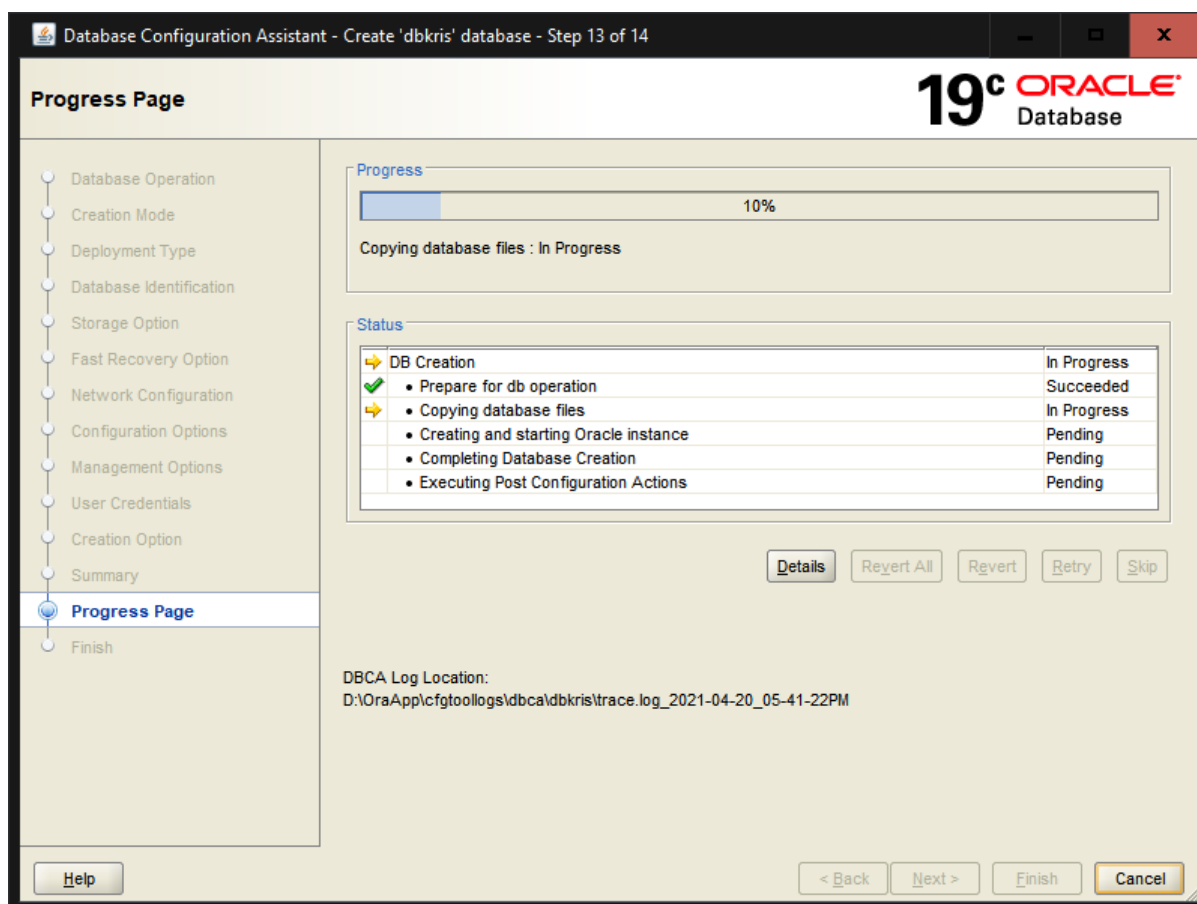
Database Configuration Assistant - Create 'dbkris' database - Step 13 of 14

Progress Page

19c ORACLE Database

Database Operation
Creation Mode
Deployment Type
Database Identification
Storage Option
Fast Recovery Option
Network Configuration
Configuration Options
Management Options
User Credentials
Creation Option
Summary
Progress Page
Finish

Progress

10%

Copying database files : In Progress

Status

| | | |
|---|---|---|
| | DB Creation | In Progress |
| | • Prepare for db operation | Succeeded |
| | • Copying database files | In Progress |
| | • Creating and starting Oracle instance | Pending |
| | • Completing Database Creation | Pending |
| | • Executing Post Configuration Actions | Pending |

Details Revert All Revert Retry Skip

DBCA Log Location:
D:\OraApp\cfgtoollogs\dbca\dbkris\trace.log_2021-04-20_05-41-22PM

Help

< Back Next > Finish Cancel